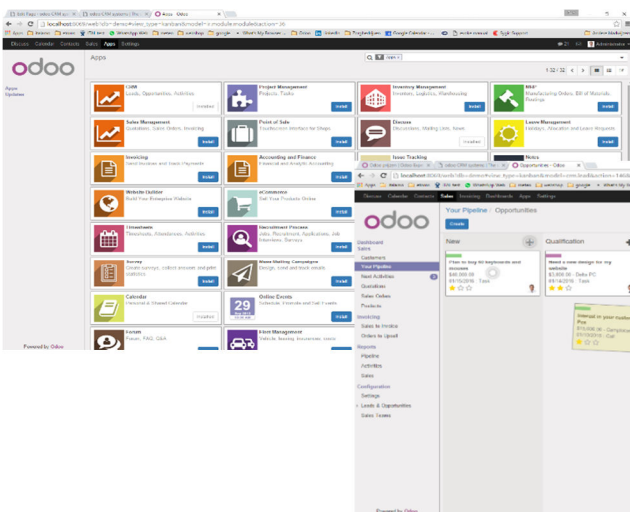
Edit Page ‹ odoo CRM sys | odoo CRM systems | Re | Apps - Odoo

localhost:8069/web#view_type=kanban&model=ir.module.module&action=36

Apps | Ubuntu | Cloud | Zoho | WhatsApp Web | Odoo | Google Calendar | Sygit Support

Discuss Calendar Contacts Sales Apps Settings

Administrator

odoo

Apps

Apps
Updates

1-32 / 32

CRM
Leads, Opportunities, Activities
Installed

Project Management
Projects, Tasks
Install

Inventory Management
Inventory, Logistics, Warehousing
Install

MRP
Manufacturing Orders, Bill of Materials, Routings
Install

Sales Management
Quotations, Sales Orders, Invoicing
Install

Point of Sale
Touchscreen Interface for Shops
Install

Discuss
Discussions, Mailing Lists, News
Installed

Leave Management
Holidays, Allocation and Leave Requests
Install

Invoicing
Send Invoices and Track Payments
Install

Accounting and Finance
Financial and Analytic Accounting
Install

Issue Tracking

Notes

Website Builder
Build Your Enterprise Website
Install

eCommerce
Sell Your Products Online

Timesheets
Timesheets, Attendances, Activities
Install

Recruitment Process
Jobs, Recruitment, Applications, Job Interviews, Surveys
Install

Survey
Create surveys, collect answers and print statistics
Install

Mass Mailing Campaigns
Design, send and track emails
Install

Calendar
Personal & Shared Calendar
Installed

29
Online Events
Schedule, Promote and Sell Events
Install

Forum
Forum, FAQ, Q&A

Fleet Management
Vehicle, leasing, insurances, costs

Powered by Odoo

Odoo system | Odoo Sys | odoo CRM systems | Opportunities - Odoo

localhost:8069/web#view_type=kanban&model=crm.lead&action=

Discuss Calendar Contacts Sales Invoicing Dashboards Apps Settings

odoo

Your Pipeline / Opportunities

Create

Dashboard
Sales
Customers
Your Pipeline
Next Activities
Quotations
Sales Orders
Products
Invoicing
Sales to Invoice
Orders to Upsell
Reports
Pipeline
Activities
Sales
Configuration
Settings
Leads & Opportunities
Sales Teams

New

Plan to buy 60 keyboards and mouses
$40,000.00 · 
01/15/2016 · Task

Qualification

Need a new design for my website
$3,800.00 · Delta PC
01/14/2016 · Call

Interest in your reseller Program
$15,000.00 · Camptocamp
01/23/2016 · Call

Powered by Odoo